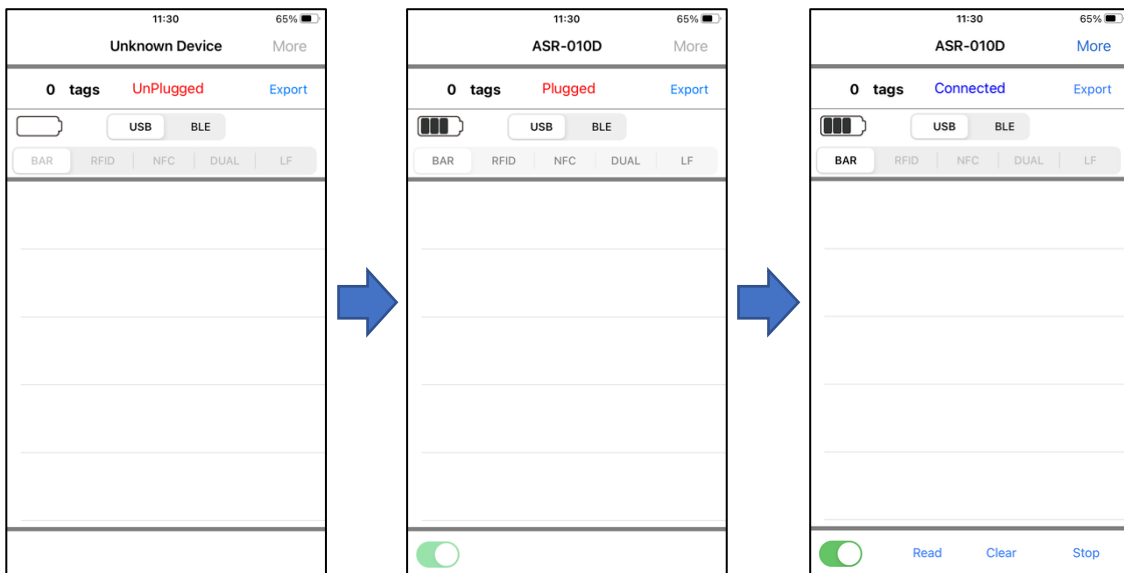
11:30
65%
Unknown Device
More
0 tags
UnPlugged
Export
USB
BLE
BAR
RFID
NFC
DUAL
LF

11:30
65%
ASR-010D
More
0 tags
Plugged
Export
USB
BLE
BAR
RFID
NFC
DUAL
LF

11:30
65%
ASR-010D
More
0 tags
Connected
Export
USB
BLE
BAR
RFID
NFC
DUAL
LF
Read
Clear
Stop